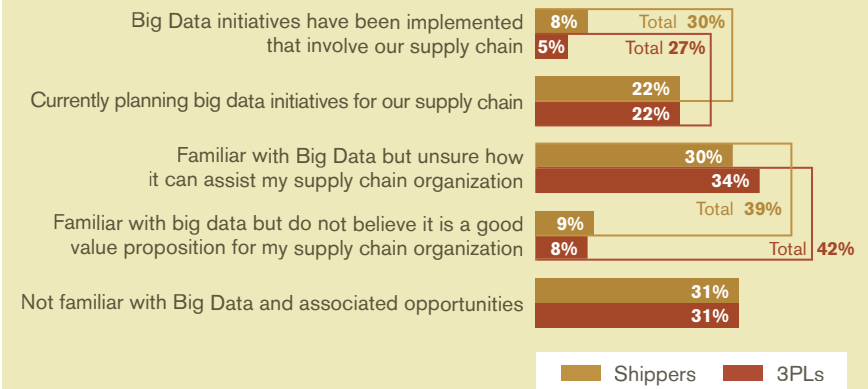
Big Data initiatives have been implemented that involve our supply chain
8%
Total 30%
5%
Total 27%

Currently planning big data initiatives for our supply chain
22%
22%

Familiar with Big Data but unsure how it can assist my supply chain organization
30%
34%

Familiar with big data but do not believe it is a good value proposition for my supply chain organization
Total 39%
9%
8%
Total 42%

Not familiar with Big Data and associated opportunities
31%
31%

Shippers
3PLs